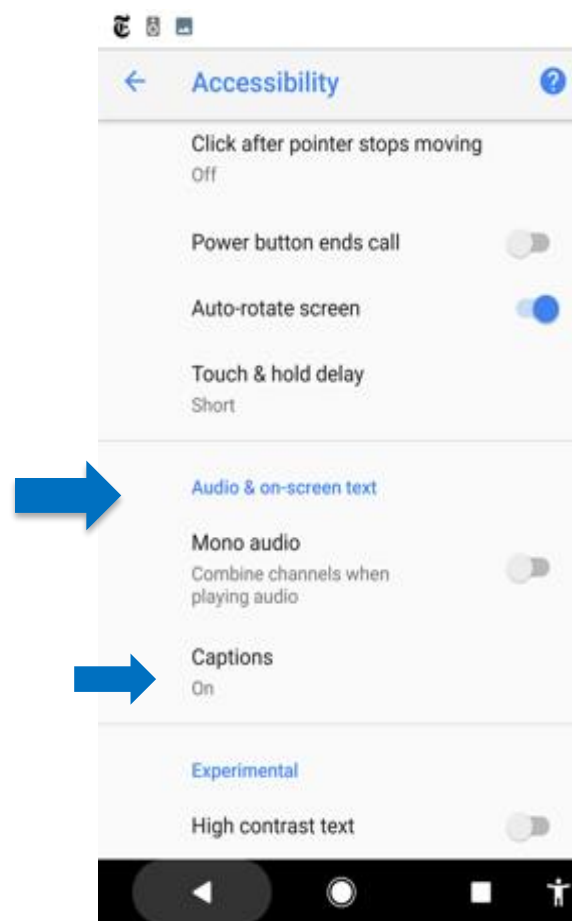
Accessibility

Click after pointer stops moving
Off

Power button ends call

Auto-rotate screen

Touch & hold delay
Short

Audio & on-screen text

Mono audio
Combine channels when playing audio

Captions
On

Experimental

High contrast text